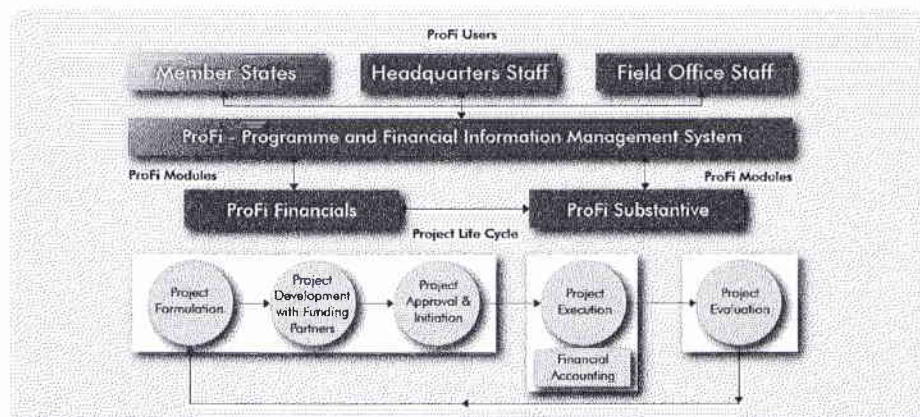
ProFi Users

Member States

Headquarters Staff

Field Office Staff

ProFi - Programme and Financial Information Management System

ProFi Modules

ProFi Modules

ProFi Financials

ProFi Substantive

Project Life Cycle

Project Formulation

Project Development with Funding Partners

Project Approval & Initiation

Project Execution

Financial Accounting

Project Evaluation